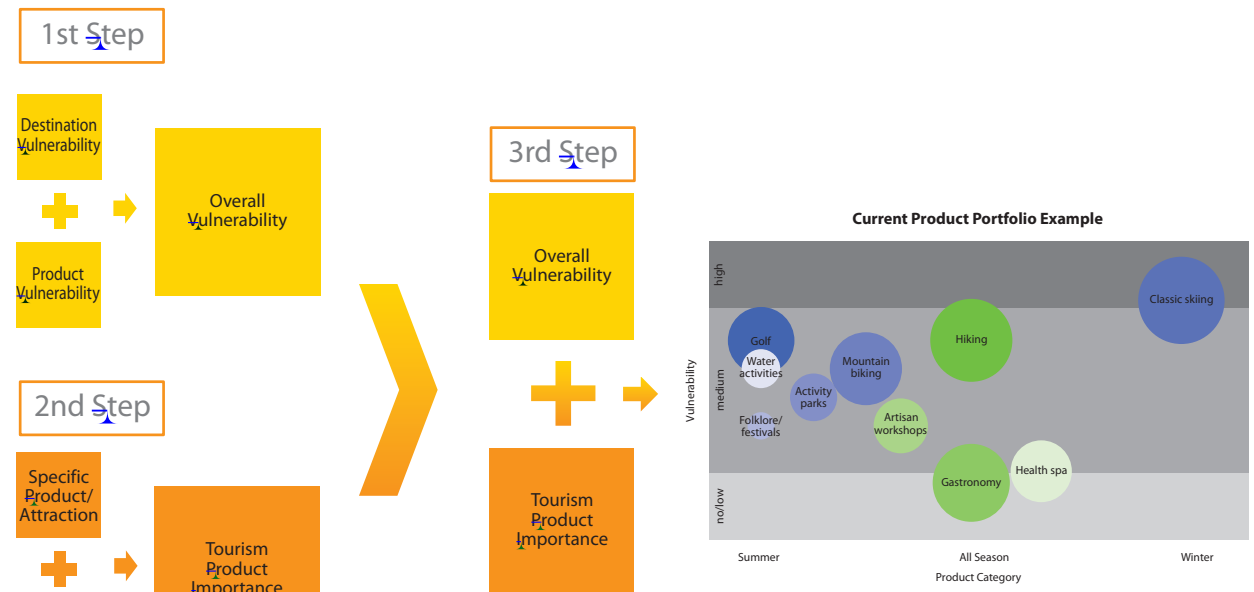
1st Step

Destination Vulnerability

Product Vulnerability

Overall Vulnerability

2nd Step

Specific Product/ Attraction

Tourism Product Importance

3rd Step

Overall Vulnerability

Tourism Product Importance

Current Product Portfolio Example

high

medium

no/low

Vulnerability

Golf

Water activities

Mountain biking

Activity parks

Folklore/ festivals

Artisan workshops

Hiking

Classic skiing

Gastronomy

Health spa

Summer

All Season

Winter

Product Category